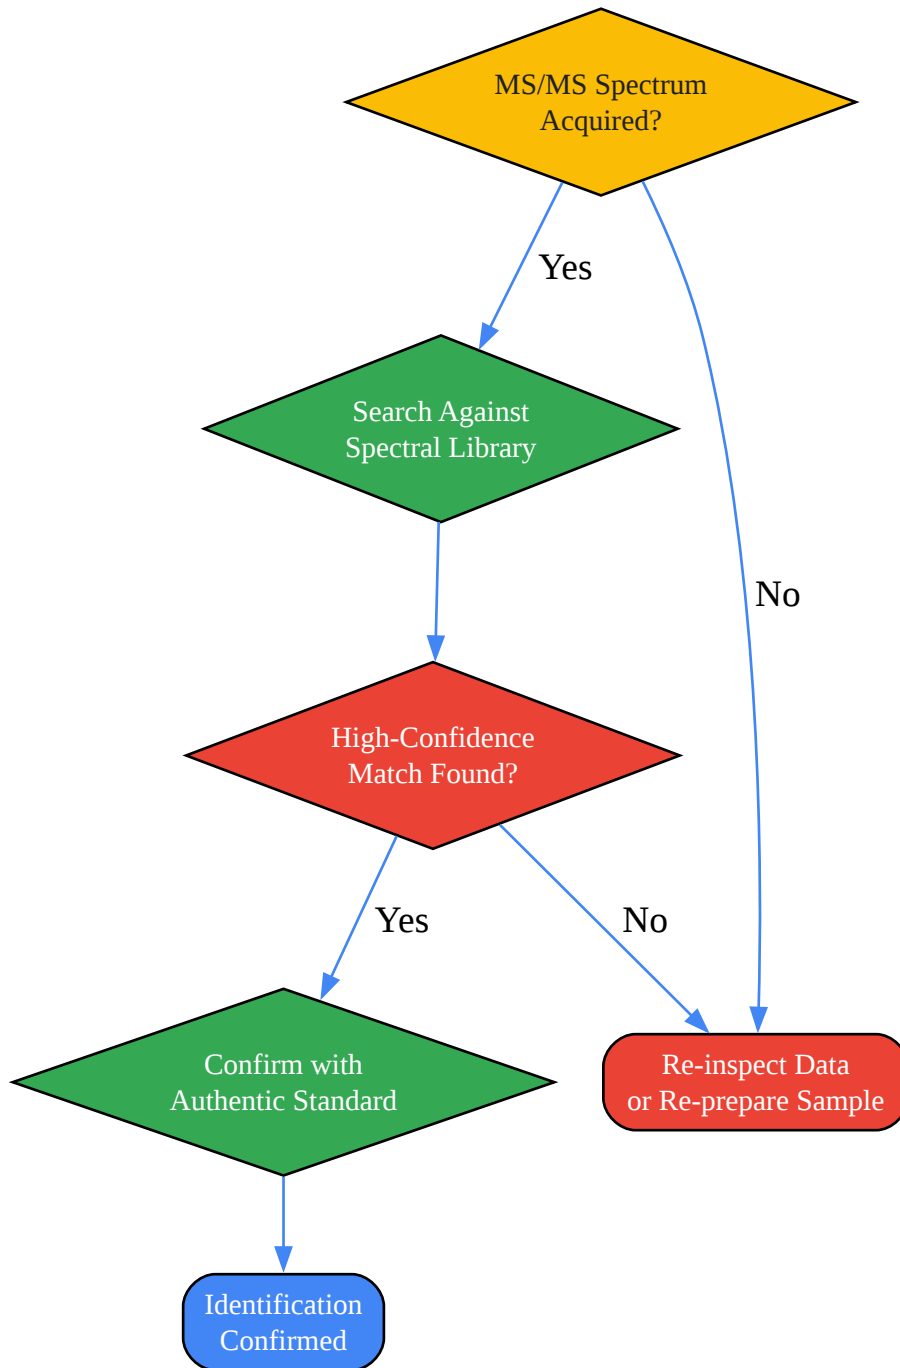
MS/MS Spectrum Acquired?

Yes

No

Search Against Spectral Library

High-Confidence Match Found?

Yes

No

Confirm with Authentic Standard

Re-inspect Data or Re-prepare Sample

Identification Confirmed